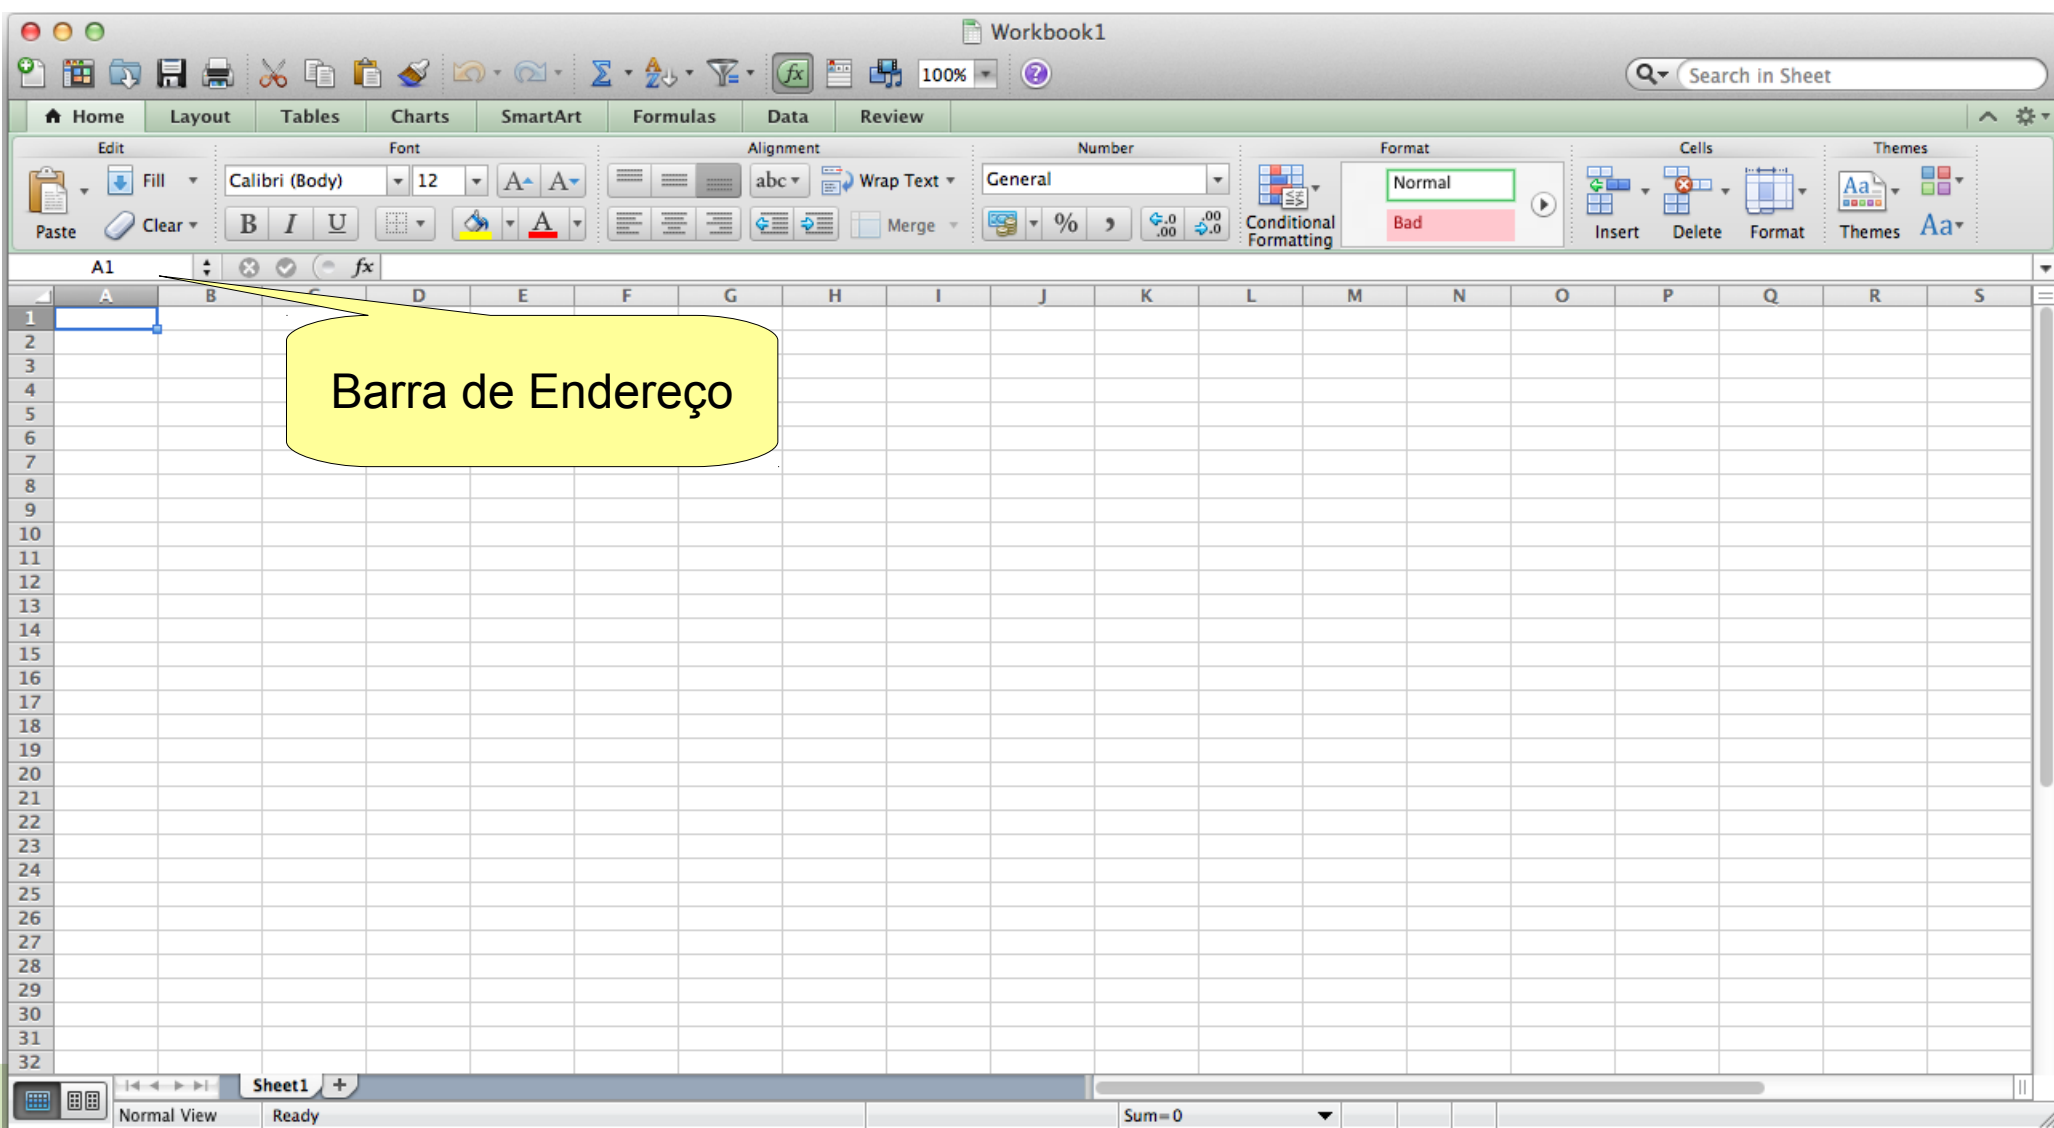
Workbook1

100%

Search in Sheet

Home | Layout | Tables | Charts | SmartArt | Formulas | Data | Review

Edit
Fill
Paste
Clear

Font
Calibri (Body)
12
B I U

Alignment
abc
Wrap Text
Merge

Number
General
%

Format
Normal
Bad
Conditional Formatting

Cells
Insert
Delete
Format

Themes
Themes
Aa

A1
fx

| | A | B | C | D | E | F | G | H | I | J | K | L | M | N | O | P | Q | R | S |
|---|---|---|---|---|---|---|---|---|---|---|---|---|---|---|---|---|---|---|---|
| 1 | | | | | | | | | | | | | | | | | | | |
| 2 | | | | | | | | | | | | | | | | | | | |
| 3 | | | | | | | | | | | | | | | | | | | |
| 4 | | | | | | | | | | | | | | | | | | | |
| 5 | | | | | | | | | | | | | | | | | | | |
| 6 | | | | | | | | | | | | | | | | | | | |
| 7 | | | | | | | | | | | | | | | | | | | |
| 8 | | | | | | | | | | | | | | | | | | | |
| 9 | | | | | | | | | | | | | | | | | | | |
| 10 | | | | | | | | | | | | | | | | | | | |
| 11 | | | | | | | | | | | | | | | | | | | |
| 12 | | | | | | | | | | | | | | | | | | | |
| 13 | | | | | | | | | | | | | | | | | | | |
| 14 | | | | | | | | | | | | | | | | | | | |
| 15 | | | | | | | | | | | | | | | | | | | |
| 16 | | | | | | | | | | | | | | | | | | | |
| 17 | | | | | | | | | | | | | | | | | | | |
| 18 | | | | | | | | | | | | | | | | | | | |
| 19 | | | | | | | | | | | | | | | | | | | |
| 20 | | | | | | | | | | | | | | | | | | | |
| 21 | | | | | | | | | | | | | | | | | | | |
| 22 | | | | | | | | | | | | | | | | | | | |
| 23 | | | | | | | | | | | | | | | | | | | |
| 24 | | | | | | | | | | | | | | | | | | | |
| 25 | | | | | | | | | | | | | | | | | | | |
| 26 | | | | | | | | | | | | | | | | | | | |
| 27 | | | | | | | | | | | | | | | | | | | |
| 28 | | | | | | | | | | | | | | | | | | | |
| 29 | | | | | | | | | | | | | | | | | | | |
| 30 | | | | | | | | | | | | | | | | | | | |
| 31 | | | | | | | | | | | | | | | | | | | |
| 32 | | | | | | | | | | | | | | | | | | | |

Barra de Endereço

Sheet1 +

Normal View | Ready | Sum=0